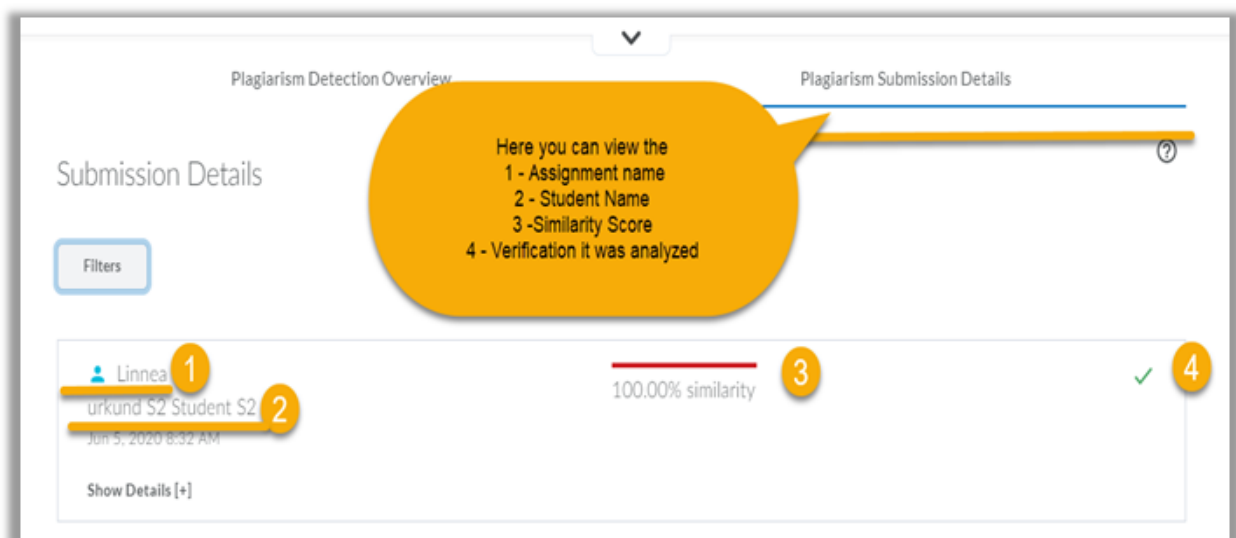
Plagiarism Detection Overview

Plagiarism Submission Details

Here you can view the
1 - Assignment name
2 - Student Name
3 -Similarity Score
4 - Verification it was analyzed

Submission Details

Filters

Linnea 1

urkund S2 Student S2 2

Jun 5, 2020 8:32 AM

100.00% similarity 3

✓ 4

Show Details [+]